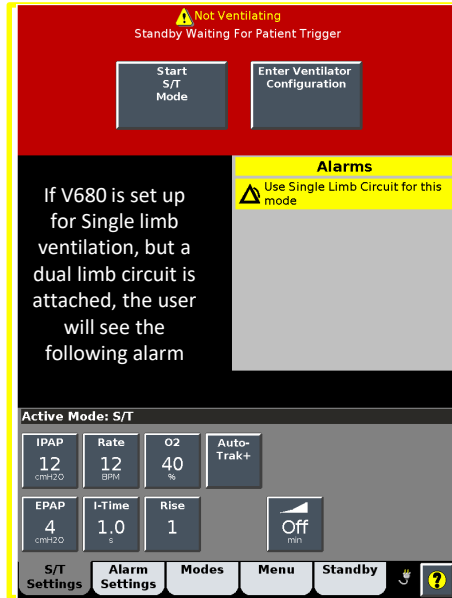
Not Ventilating
Standby Waiting For Patient Trigger

Start S/T Mode

Enter Ventilator Configuration

If V680 is set up for Single limb ventilation, but a dual limb circuit is attached, the user will see the following alarm

Alarms

Use Single Limb Circuit for this mode

Active Mode: S/T

| IPAP | Rate | O2 | Auto-Trak+ |
|---|---|---|---|
| 12 cmH2O | 12 BPM | 40 % | |

| EPAP | I-Time | Rise | |
|---|---|---|---|
| 4 cmH2O | 1.0 s | 1 | Off min |

S/T Settings
Alarm Settings
Modes
Menu
Standby
?